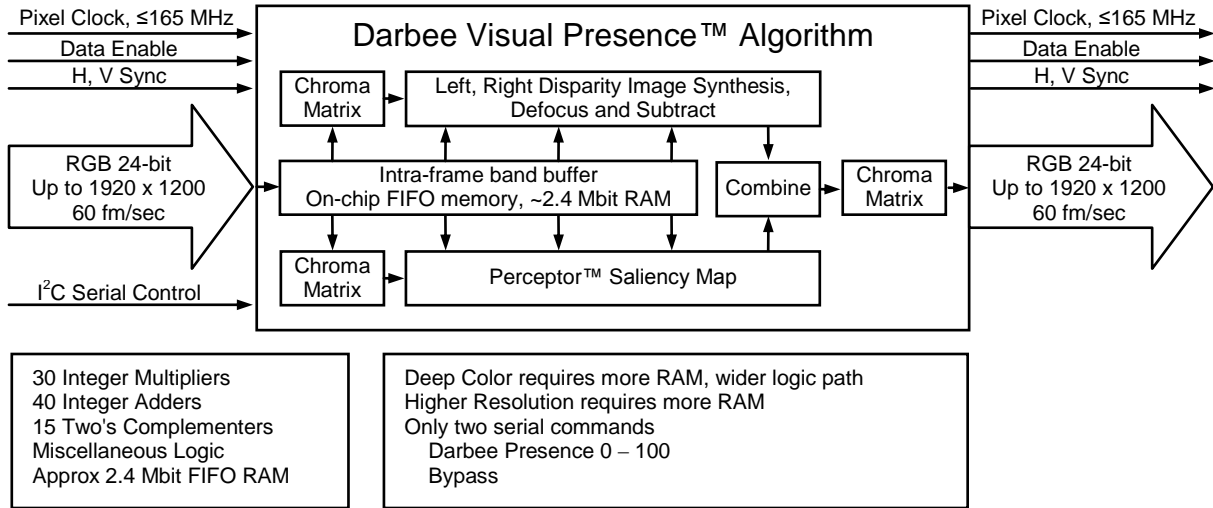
Pixel Clock, ≤165 MHz
Data Enable
H, V Sync

RGB 24-bit
Up to 1920 x 1200
60 fm/sec

$I^2C$ Serial Control

Darbee Visual Presence™ Algorithm

Chroma Matrix

Left, Right Disparity Image Synthesis, Defocus and Subtract

Intra-frame band buffer
On-chip FIFO memory, ~2.4 Mbit RAM

Combine

Chroma Matrix

Chroma Matrix

Perceptor™ Saliency Map

Pixel Clock, ≤165 MHz
Data Enable
H, V Sync

RGB 24-bit
Up to 1920 x 1200
60 fm/sec

30 Integer Multipliers
40 Integer Adders
15 Two's Complementers
Miscellaneous Logic
Approx 2.4 Mbit FIFO RAM

Deep Color requires more RAM, wider logic path
Higher Resolution requires more RAM
Only two serial commands
Darbee Presence 0 – 100
Bypass